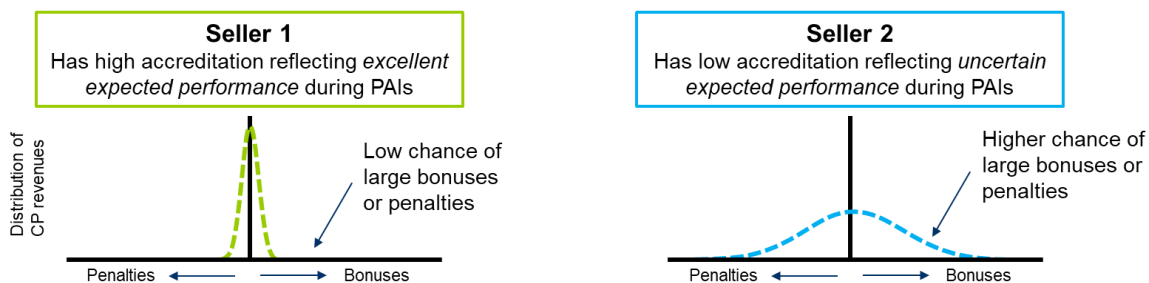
**Seller 1**
Has high accreditation reflecting *excellent expected performance* during PAIs

Distribution of CP revenues

Low chance of large bonuses or penalties

Penalties

Bonuses

**Seller 2**
Has low accreditation reflecting *uncertain expected performance* during PAIs

Higher chance of large bonuses or penalties

Penalties

Bonuses